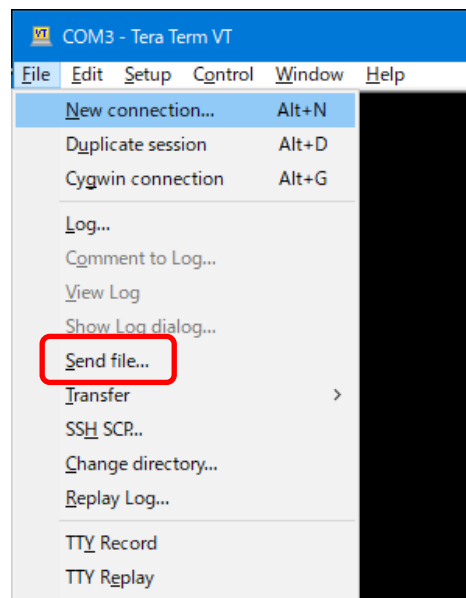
VT COM3 - Tera Term VT

File Edit Setup Control Window Help

New connection... Alt+N
Duplicate session Alt+D
Cygwin connection Alt+G
Log...
Comment to Log...
View Log
Show Log dialog...
Send file...
Transfer >
SSH SCP...
Change directory...
Replay Log...
TTY Record
TTY Replay